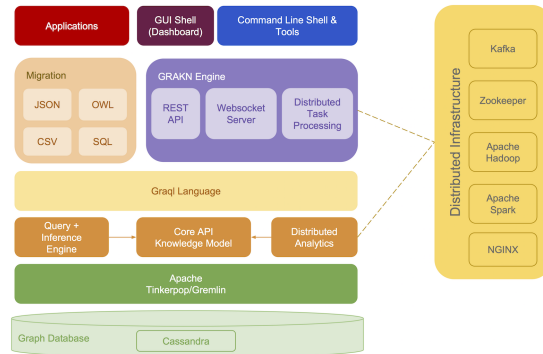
Applications

GUI Shell (Dashboard)

Command Line Shell & Tools

Migration

JSON

OWL

CSV

SQL

GRAKN Engine

REST API

Websocket Server

Distributed Task Processing

Graql Language

Query + Inference Engine

Core API Knowledge Model

Distributed Analytics

Apache Tinkerpop/Gremlin

Graph Database

Cassandra

Distributed Infrastructure

Kafka

Zookeeper

Apache Hadoop

Apache Spark

NGINX